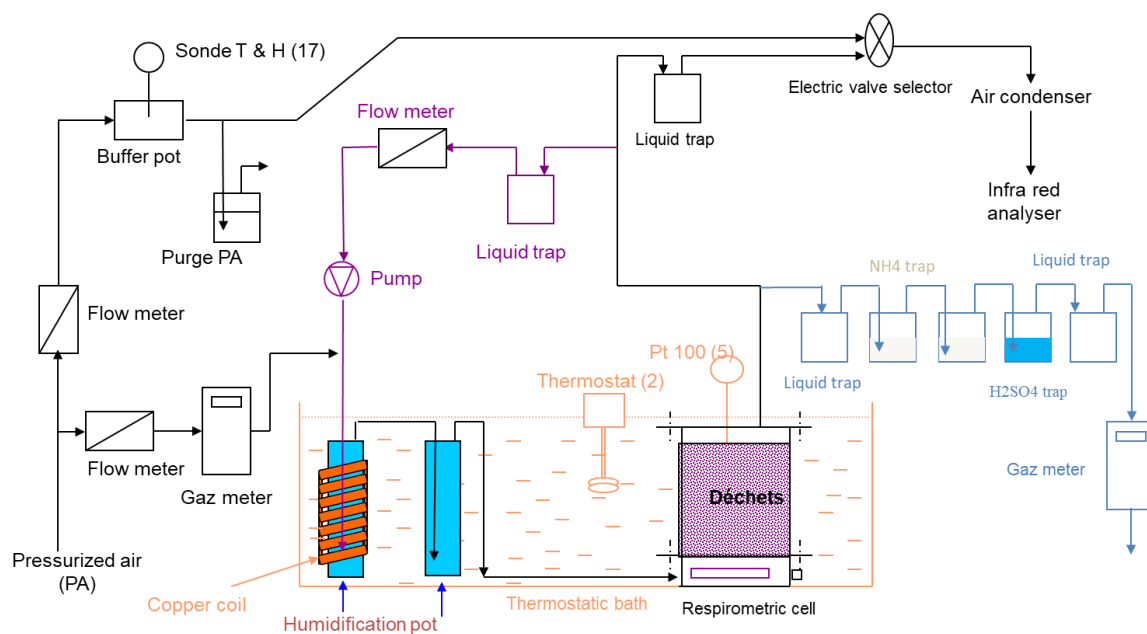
Sonde T & H (17)

Electric valve selector

Air condenser

Buffer pot

Flow meter

Liquid trap

Infra red analyser

Purge PA

Liquid trap

NH4 trap

Liquid trap

Pump

Flow meter

Liquid trap

H2SO4 trap

Pt 100 (5)

Thermostat (2)

Flow meter

Gaz meter

Gaz meter

Déchets

Pressurized air (PA)

Copper coil

Thermostatic bath

Respirometric cell

Humidification pot